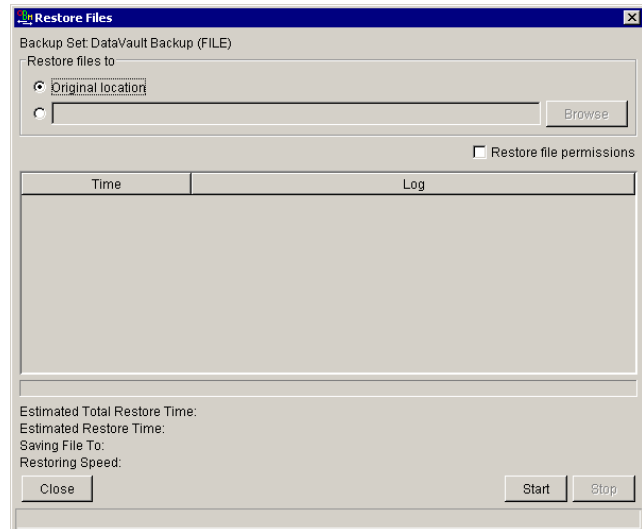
Restore Files

Backup Set: DataVault Backup (FILE)

Restore files to

Original location

Browse

Restore file permissions

| Time | Log |
|---|---|
| | |

Estimated Total Restore Time:
Estimated Restore Time:
Saving File To:
Restoring Speed:

Close

Start

Stop